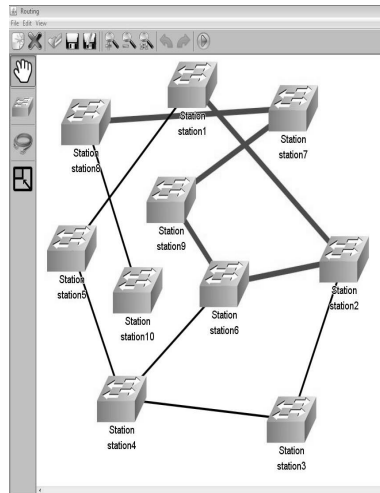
Routing
File Edit View

Station
station1

Station
station8

Station
station7

Station
station9

Station
station5

Station
station10

Station
station6

Station
station2

Station
station4

Station
station3